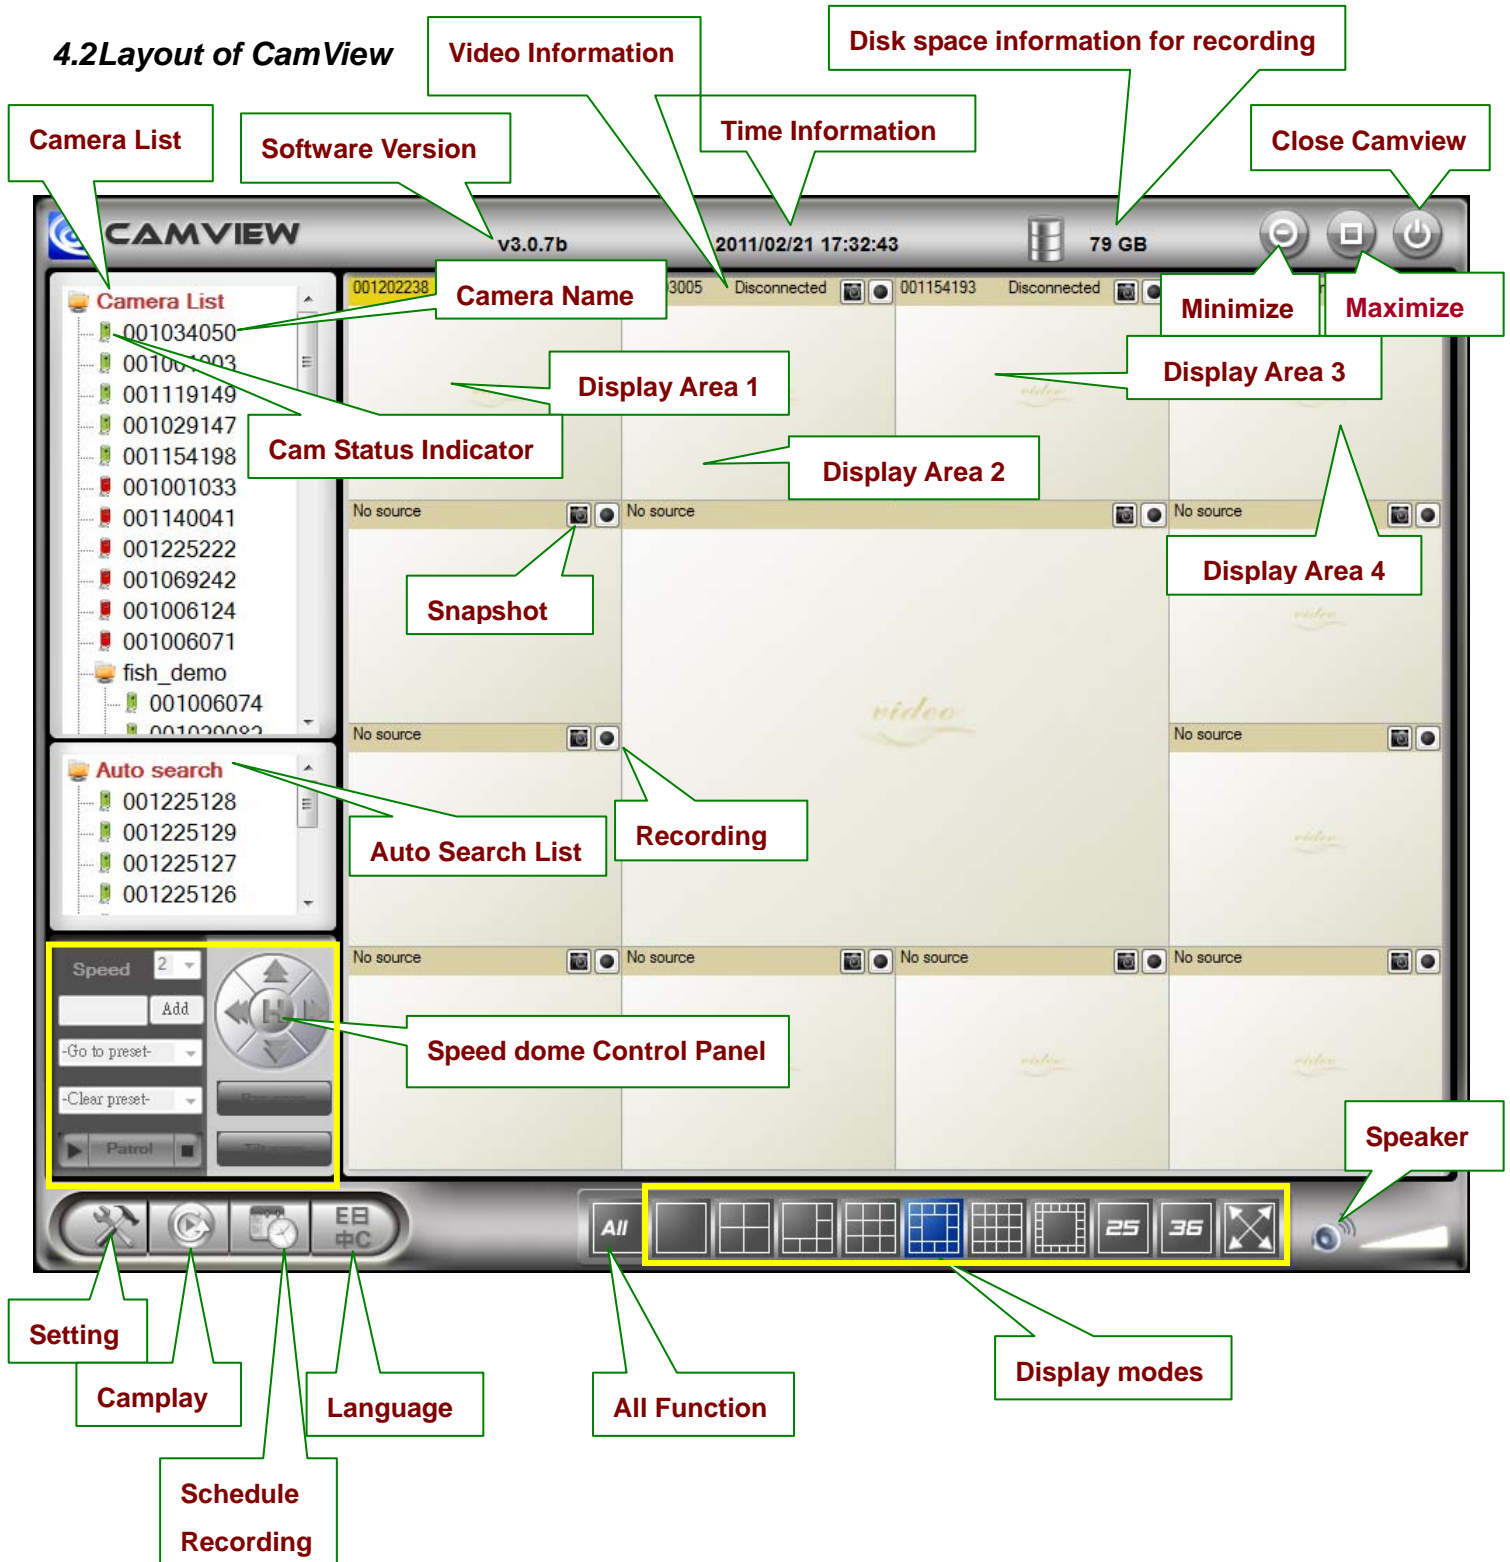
4.2Layout of CamView

Video Information

Disk space information for recording

Time Information

Camera List

Software Version

Close Camview

CAMVIEW v3.0.7b 2011/02/21 17:32:43 79 GB

Camera List
001034050
001001003
001119149
001029147
001154198
001001033
001140041
001225222
001069242
001006124
001006071
fish_demo
001006074
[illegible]

001202238

Camera Name

3005 Disconnected

001154193 Disconnected

Minimize

Maximize

Display Area 1

Display Area 3

Cam Status Indicator

Display Area 2

No source

No source

No source

Display Area 4

Snapshot

No source

No source

Auto search
001225128
001225129
001225127
001225126

Auto Search List

Recording

Speed 2
Add
-Go to preset-
-Clear preset-
Patrol

No source

No source

No source

No source

Speed dome Control Panel

Speaker

All

25

36

Setting

Camplay

Language

All Function

Display modes

Schedule Recording